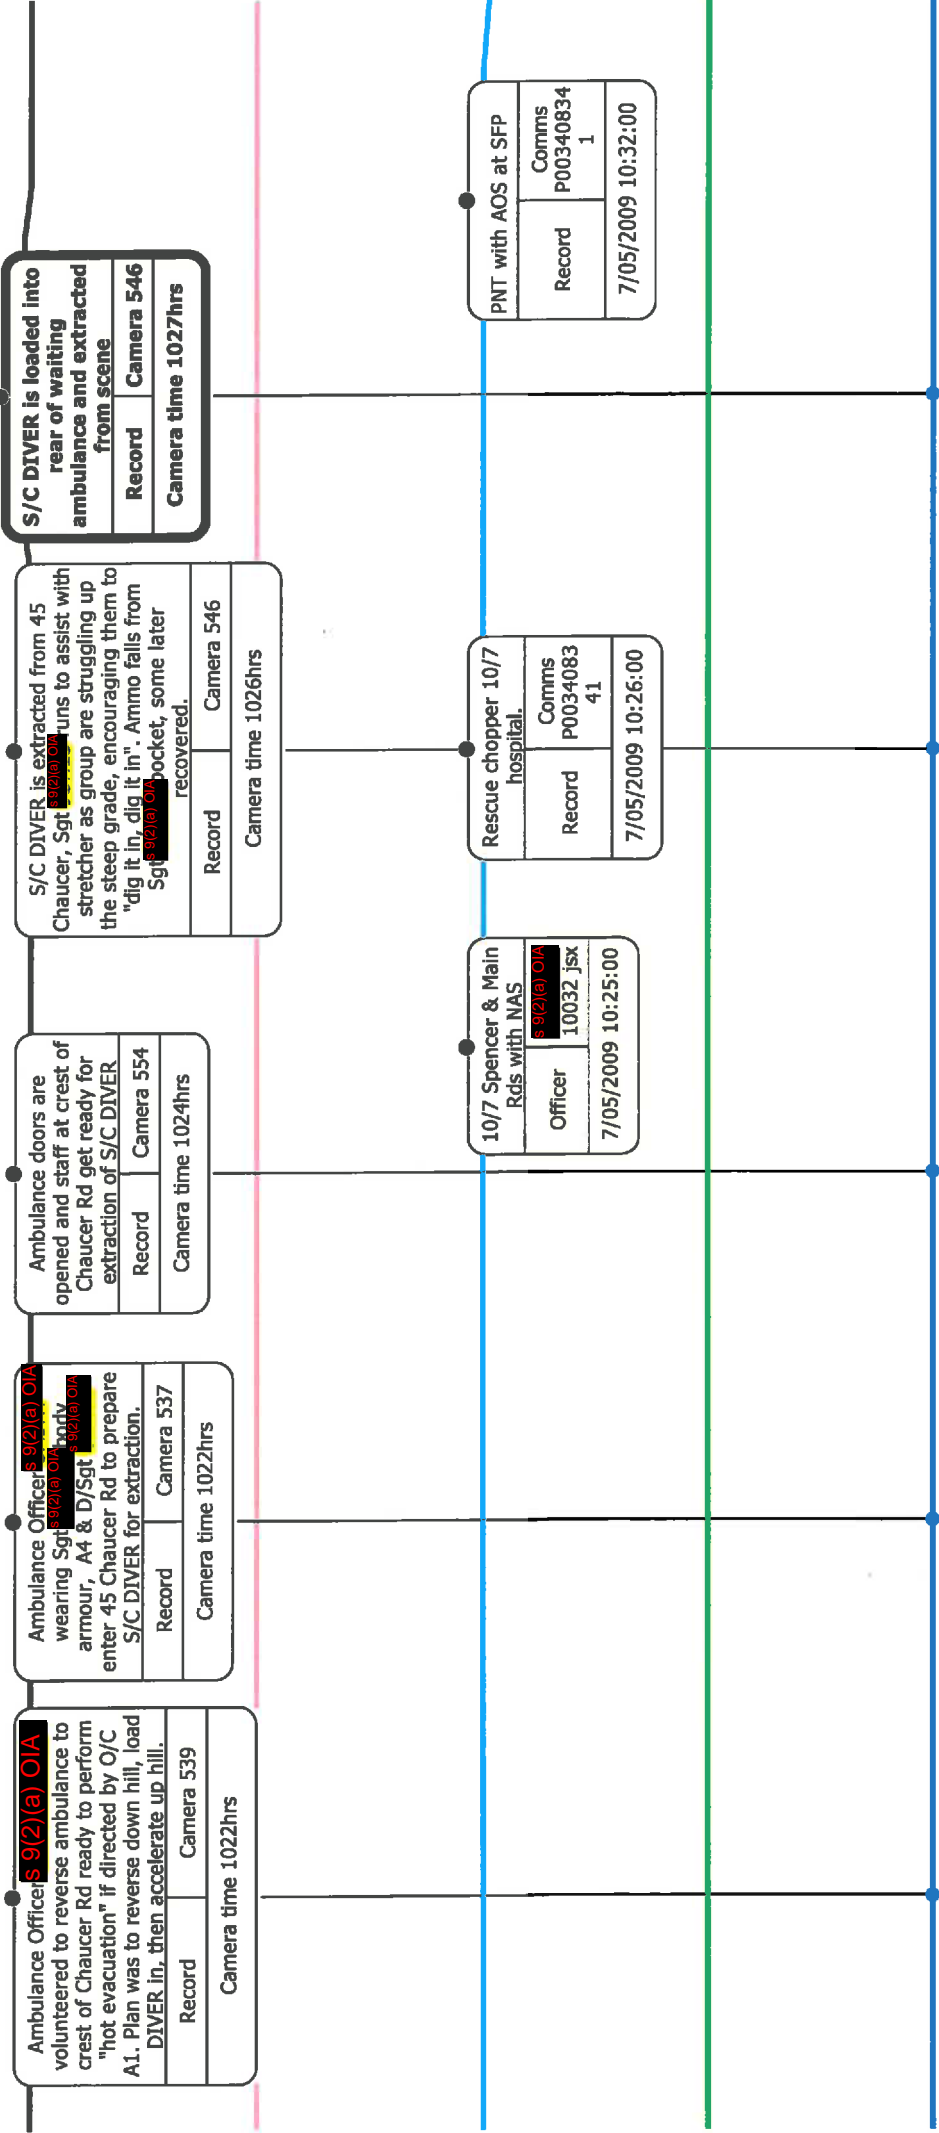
Ambulance Officer s 9(2)(a) OIA volunteered to reverse ambulance to crest of Chaucer Rd ready to perform "hot evacuation" if directed by O/C A1. Plan was to reverse down hill, load DIVER in, then accelerate up hill.

| Record | Camera 539 |
|---|---|

Camera time 1022hrs

Ambulance Officer s 9(2)(a) OIA wearing Sgt s 9(2)(a) OIA body armour, A4 & D/Sgt s 9(2)(a) OIA enter 45 Chaucer Rd to prepare S/C DIVER for extraction.

| Record | Camera 537 |
|---|---|

Camera time 1022hrs

Ambulance doors are opened and staff at crest of Chaucer Rd get ready for extraction of S/C DIVER

| Record | Camera 554 |
|---|---|

Camera time 1024hrs

S/C DIVER is extracted from 45 Chaucer, Sgt s 9(2)(a) OIA runs to assist with stretcher as group are struggling up the steep grade, encouraging them to "dig it in, dig it in". Ammo falls from Sgt s 9(2)(a) OIA pocket, some later recovered.

| Record | Camera 546 |
|---|---|

Camera time 1026hrs

S/C DIVER is loaded into rear of waiting ambulance and extracted from scene

| Record | Camera 546 |
|---|---|

Camera time 1027hrs

10/7 Spencer & Main Rds with NAS

| Officer | s 9(2)(a) OIA 10032 jsx |
|---|---|

7/05/2009 10:25:00

Rescue chopper 10/7 hospital.

| Record | Comms P0034083 41 |
|---|---|

7/05/2009 10:26:00

PNT with AOS at SFP

| Record | Comms P00340834 1 |
|---|---|

7/05/2009 10:32:00